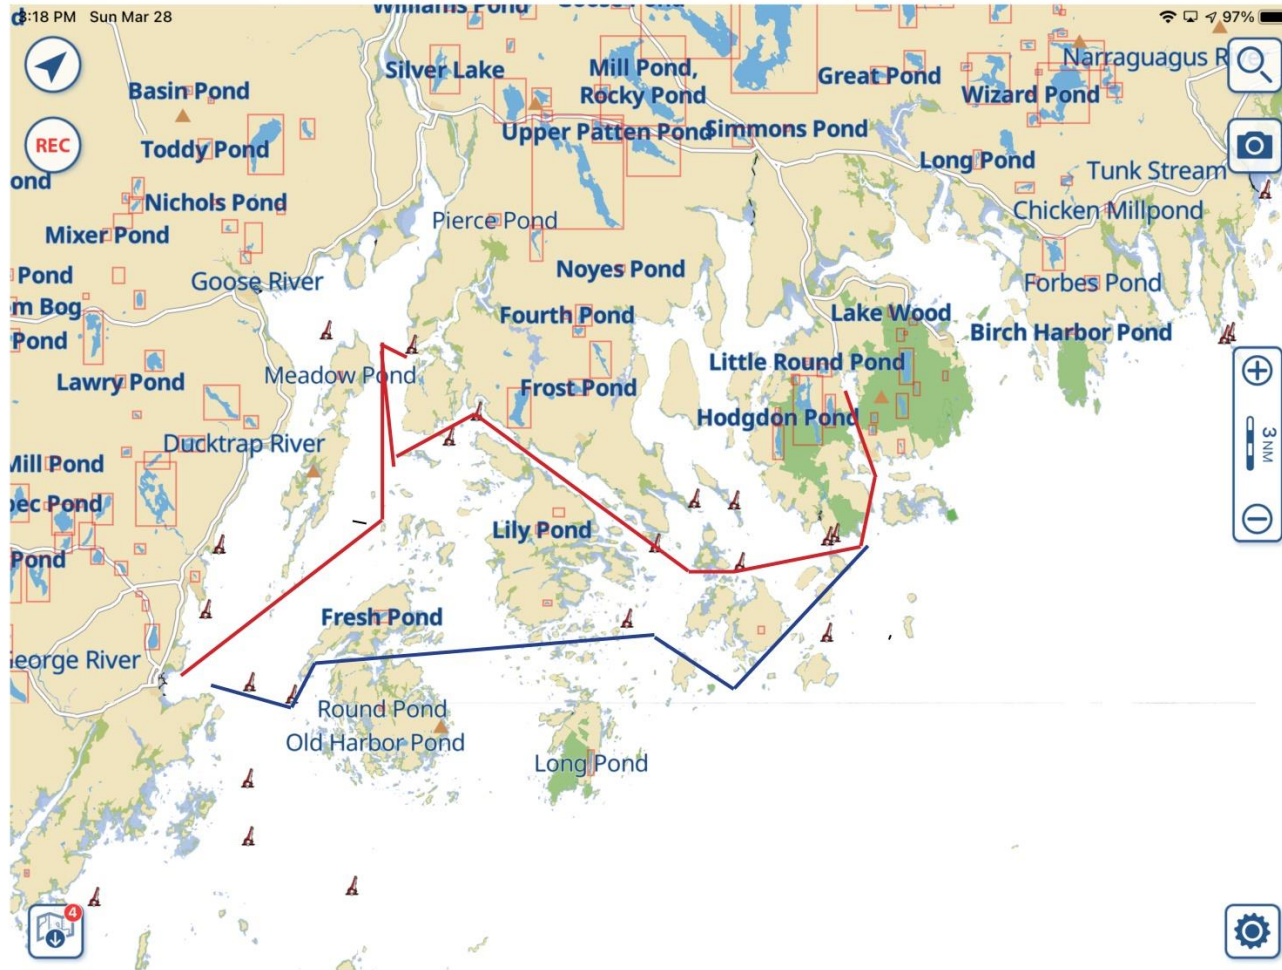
3:18 PM Sun Mar 28
97%
Williams Pond
REC
Basin Pond
Silver Lake
Mill Pond, Rocky Pond
Great Pond
Wizard Pond
Narraguagus R
Toddy Pond
Upper Patten Pond
Simmons Pond
Long Pond
Tunk Stream
ond
Nichols Pond
Chicken Millpond
Mixer Pond
Pierce Pond
Pond
Noyes Pond
Forbes Pond
m Bog
Goose River
Pond
Fourth Pond
Lake Wood
Birch Harbor Pond
Meadow Pond
Little Round Pond
Lawry Pond
Frost Pond
Hodgdon Pond
Ducktrap River
Mill Pond
3NM
ec Pond
Lily Pond
Pond
Fresh Pond
eorge River
Round Pond
Old Harbor Pond
Long Pond
4